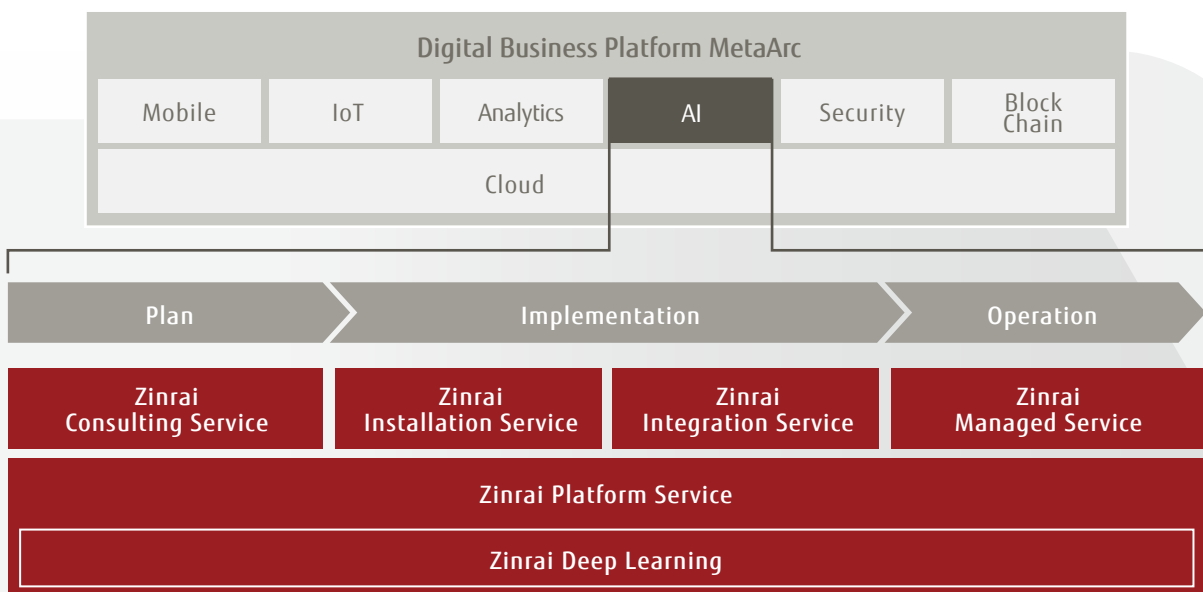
Digital Business Platform MetaArc

| Mobile | IoT | Analytics | AI | Security | Block Chain |
|---|---|---|---|---|---|
| Cloud | | | | | |

Plan

Implementation

Operation

Zinrai Consulting Service

Zinrai Installation Service

Zinrai Integration Service

Zinrai Managed Service

Zinrai Platform Service

Zinrai Deep Learning